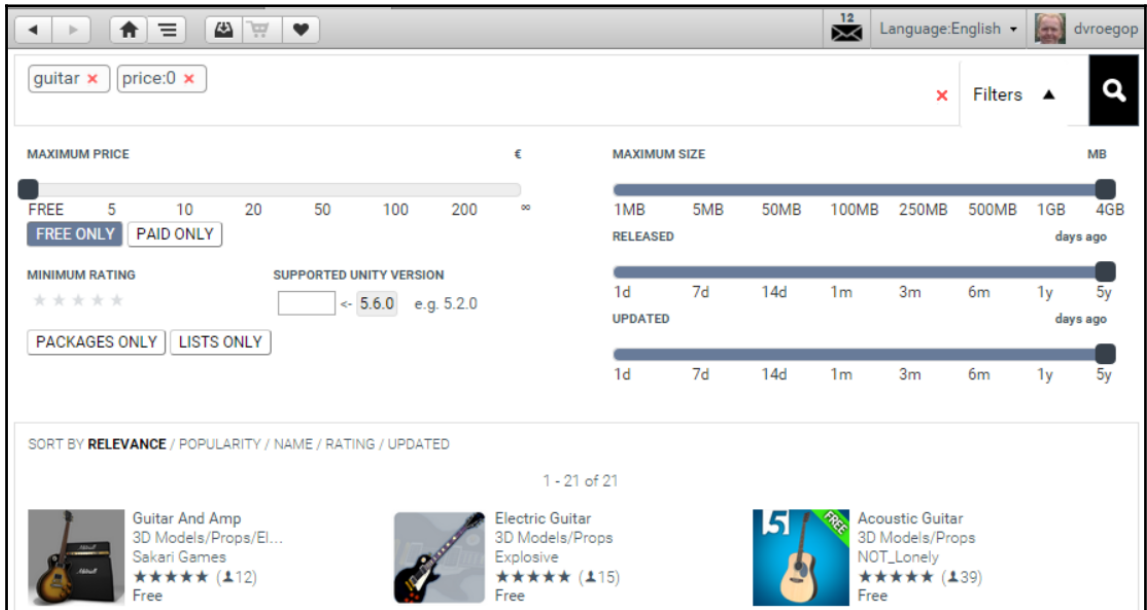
12

Language:English ▾ dvroegop

guitar × price:0 ×

× Filters ▲

MAXIMUM PRICE €

FREE 5 10 20 50 100 200 ∞

FREE ONLY PAID ONLY

MINIMUM RATING

★★★★★

SUPPORTED UNITY VERSION

<- 5.6.0 e.g. 5.2.0

PACKAGES ONLY LISTS ONLY

MAXIMUM SIZE MB

1MB 5MB 50MB 100MB 250MB 500MB 1GB 4GB

RELEASED days ago

1d 7d 14d 1m 3m 6m 1y 5y

UPDATED days ago

1d 7d 14d 1m 3m 6m 1y 5y

SORT BY RELEVANCE / POPULARITY / NAME / RATING / UPDATED

1 - 21 of 21

Guitar And Amp
3D Models/Props/El...
Sakari Games
★★★★★ (12)
Free

Electric Guitar
3D Models/Props
Explosive
★★★★★ (15)
Free

5 FREE
Acoustic Guitar
3D Models/Props
NOT_Lonely
★★★★★ (39)
Free